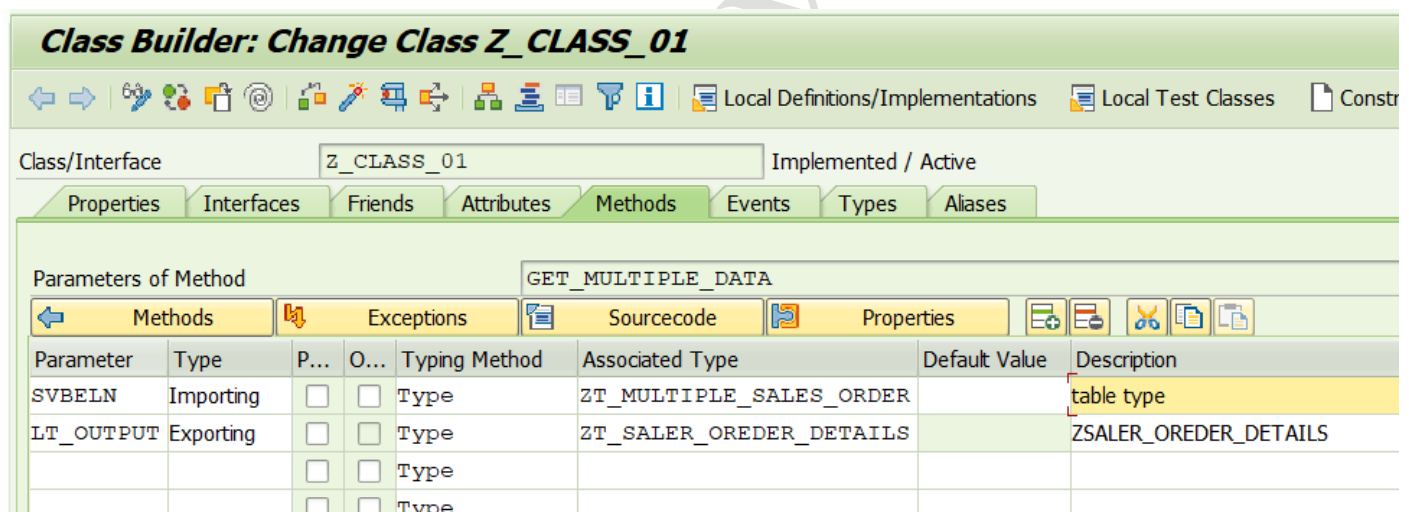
Class Builder: Change Class Z_CLASS_01

Local Definitions/Implementations   Local Test Classes   Constr

Class/Interface   Z_CLASS_01   Implemented / Active

Properties   Interfaces   Friends   Attributes   Methods   Events   Types   Aliases

Parameters of Method   GET_MULTIPLE_DATA

Methods   Exceptions   Sourcecode   Properties

| Parameter | Type | P... | O... | Typing Method | Associated Type | Default Value | Description |
|---|---|---|---|---|---|---|---|
| SVBELN | Importing | | | Type | ZT_MULTIPLE_SALES_ORDER | | table type |
| LT_OUTPUT | Exporting | | | Type | ZT_SALER_OREDER_DETAILS | | ZSALER_OREDER_DETAILS |
| | | | | Type | | | |
| | | | | Type | | | |